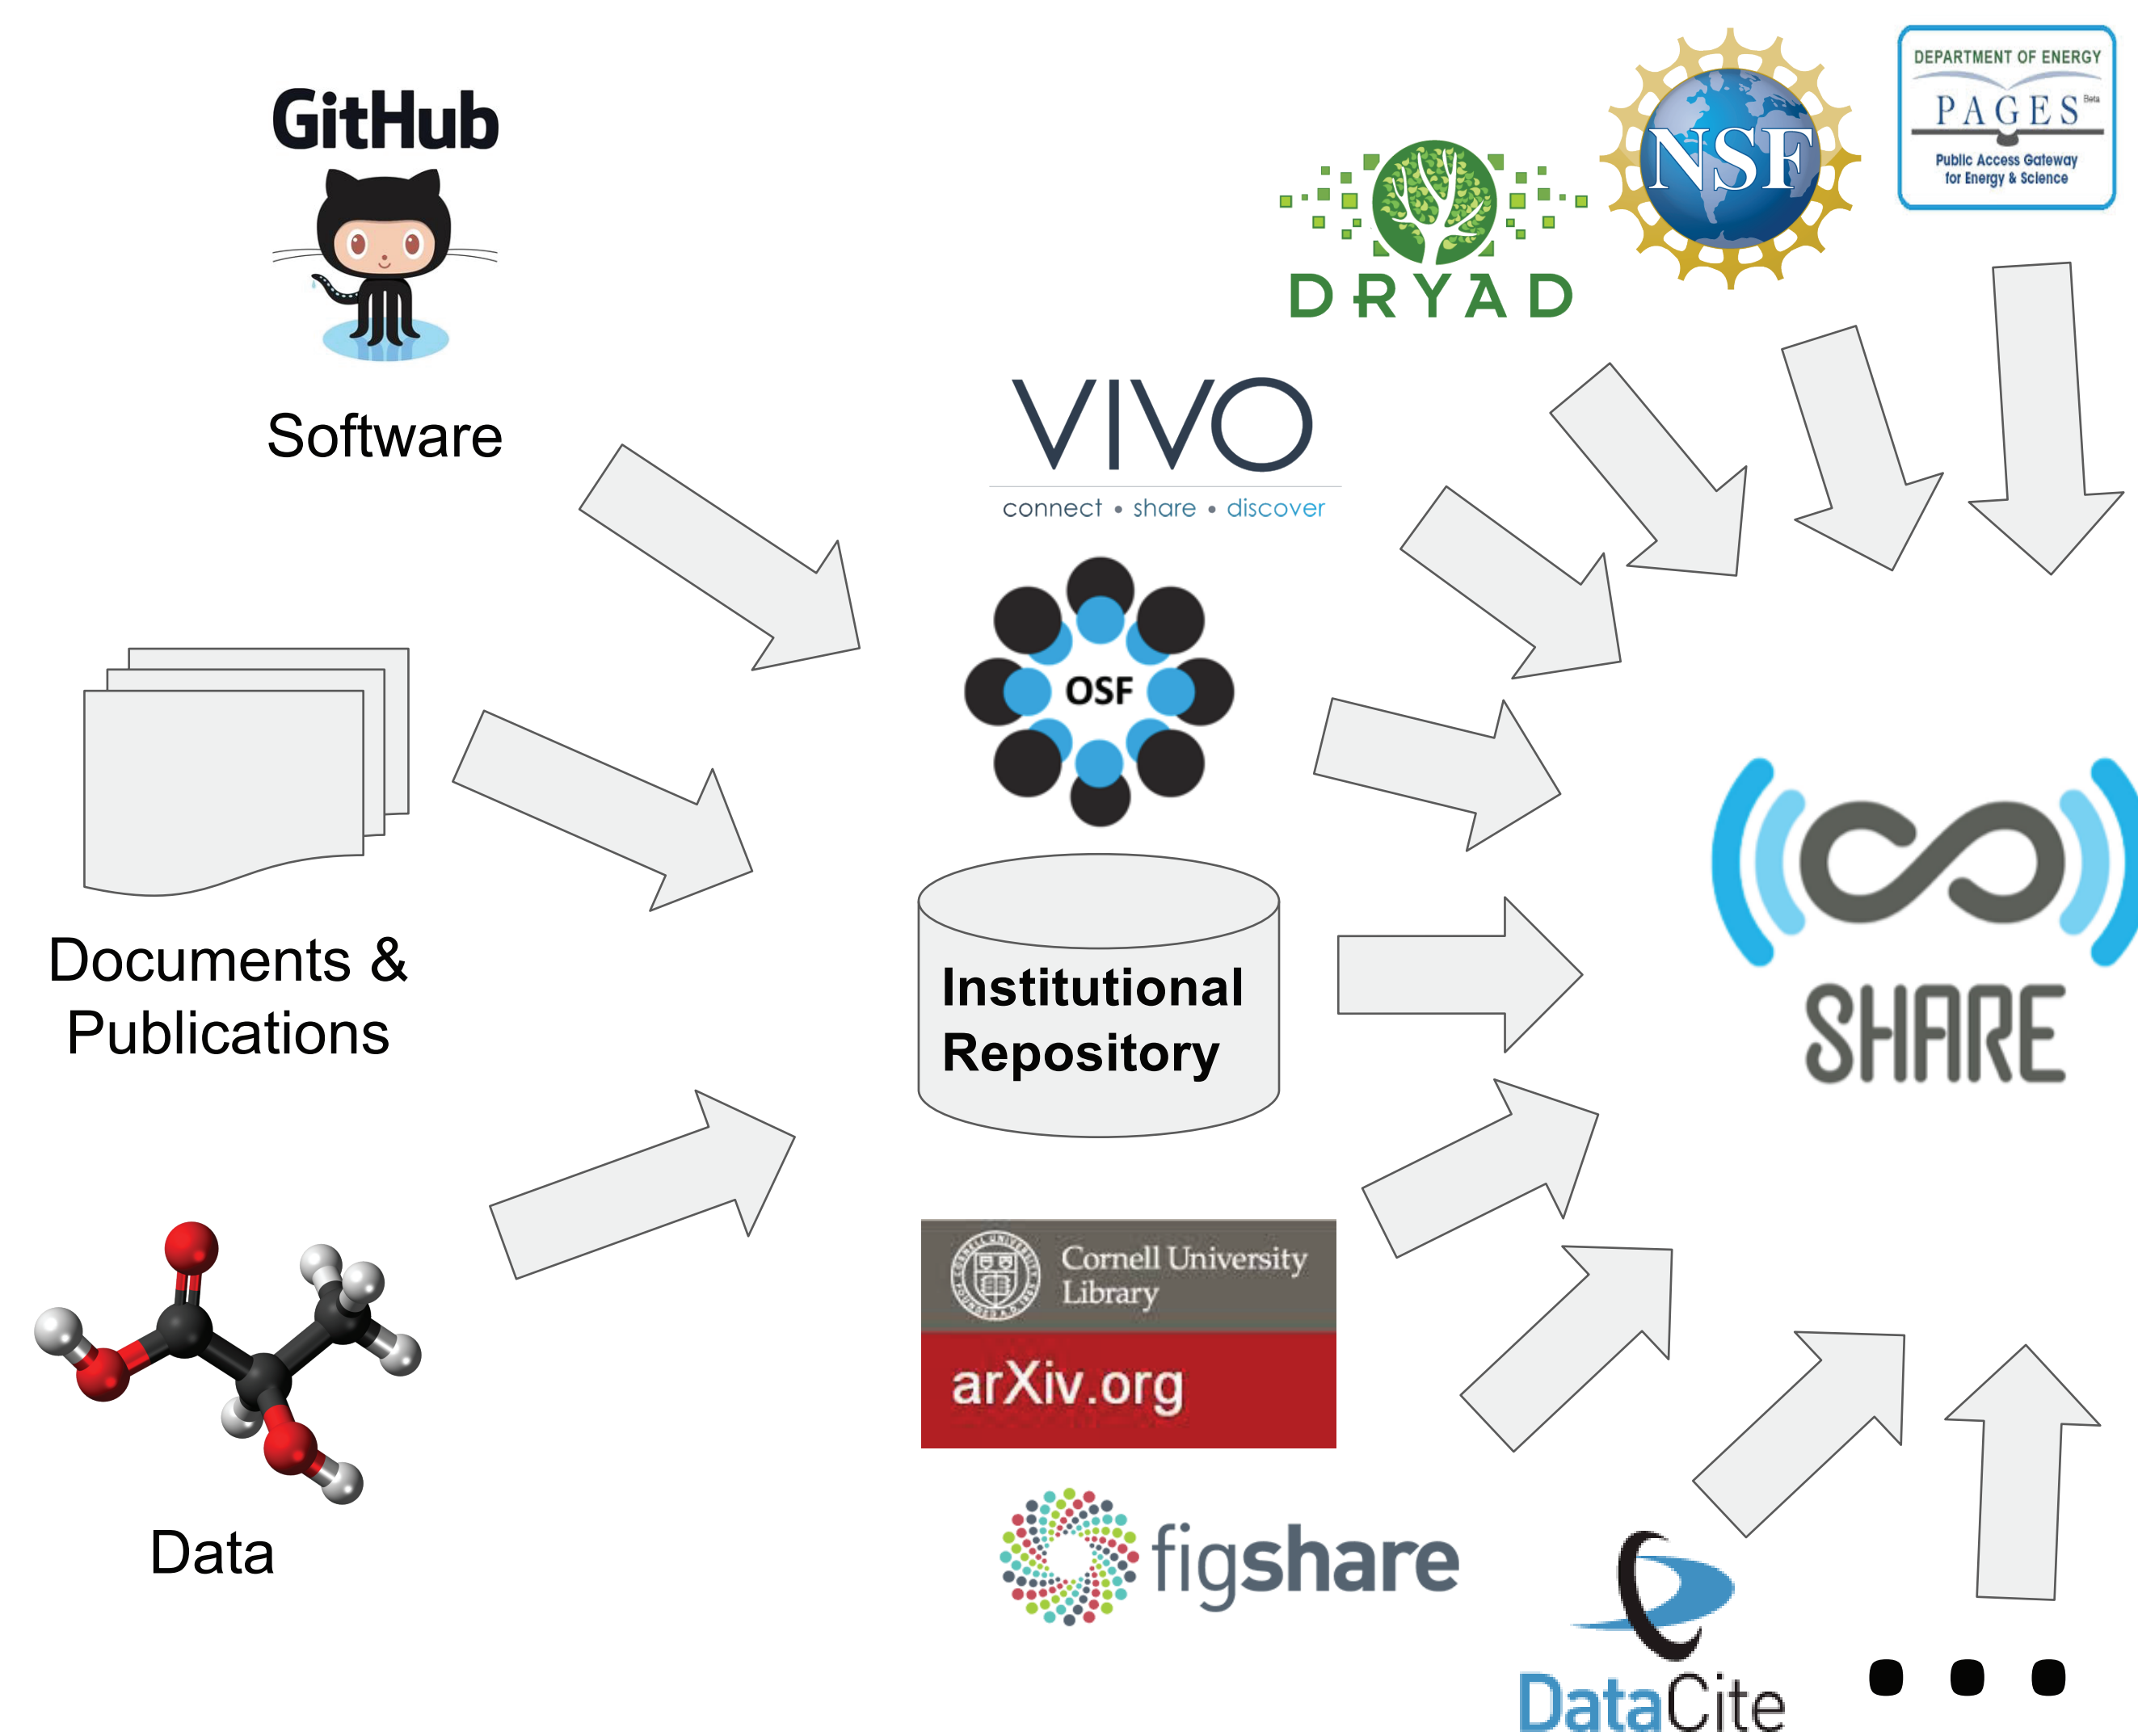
GitHub

Software

Documents & Publications

Data

DRYAD

NSF

DEPARTMENT OF ENERGY
PAGES Beta
Public Access Gateway for Energy & Science

VIVO
connect • share • discover

OSF

Institutional Repository

Cornell University Library
arXiv.org

figshare

SHARE

DataCite

...